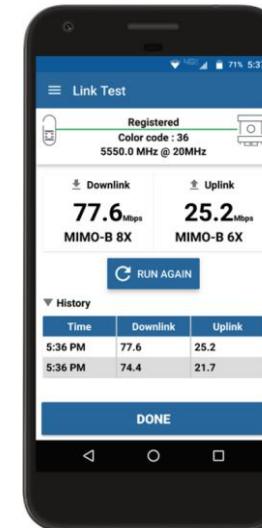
71% 5:37

Link Test

Registered
Color code : 36
5550.0 MHz @ 20MHz

Downlink
77.6 Mbps
MIMO-B 8X

Uplink
25.2 Mbps
MIMO-B 6X

RUN AGAIN

History

| Time | Downlink | Uplink |
|---|---|---|
| 5:36 PM | 77.6 | 25.2 |
| 5:36 PM | 74.4 | 21.7 |

DONE